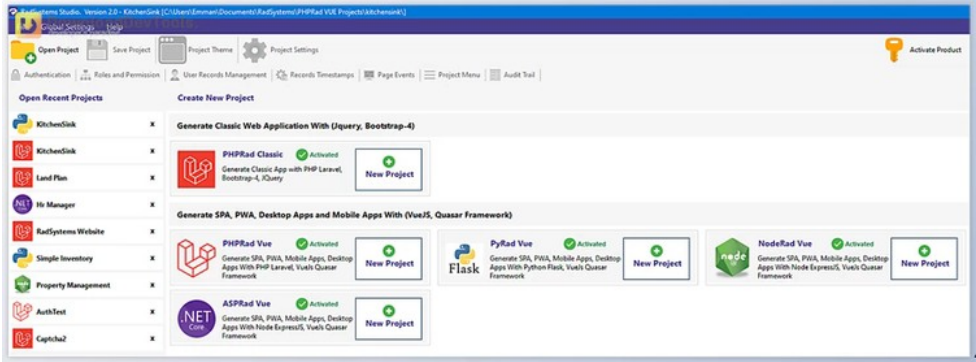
RadSystems Studio. Version 2.0 - KitchenSink [C:\Users\Emman\Documents\RadSystems\PHPRad VUE Projects\kitchensink\]

Global Settings Help

Open Project | Save Project | Project Theme | Project Settings | Activate Product

Authentication | Roles and Permission | User Records Management | Records Timestamps | Page Events | Project Menu | Audit Trail

Open Recent Projects

KitchenSink ×
KitchenSink ×
Land Plan ×
Hr Manager ×
RadSystems Website ×
Simple Inventory ×
Property Management ×
AuthTest ×
Captcha2 ×

Create New Project

Generate Classic Web Application With (Jquery, Bootstrap-4)

PHPRad Classic
Activated
Generate Classic App with PHP Laravel, Bootstrap-4, JQuery
New Project

Generate SPA, PWA, Desktop Apps and Mobile Apps With (VueJS, Quasar Framework)

PHPRad Vue
Activated
Generate SPA, PWA, Mobile Apps, Desktop Apps With PHP Laravel, VueJs Quasar Framework
New Project

PyRad Vue
Activated
Flask
Generate SPA, PWA, Mobile Apps, Desktop Apps With Python Flask, VueJs Quasar Framework
New Project

NodeRad Vue
Activated
node
Generate SPA, PWA, Mobile Apps, Desktop Apps With Node ExpressJS, VueJs Quasar Framework
New Project

ASPRad Vue
Activated
.NET Core
Generate SPA, PWA, Mobile Apps, Desktop Apps With Node ExpressJS, VueJs Quasar Framework
New Project